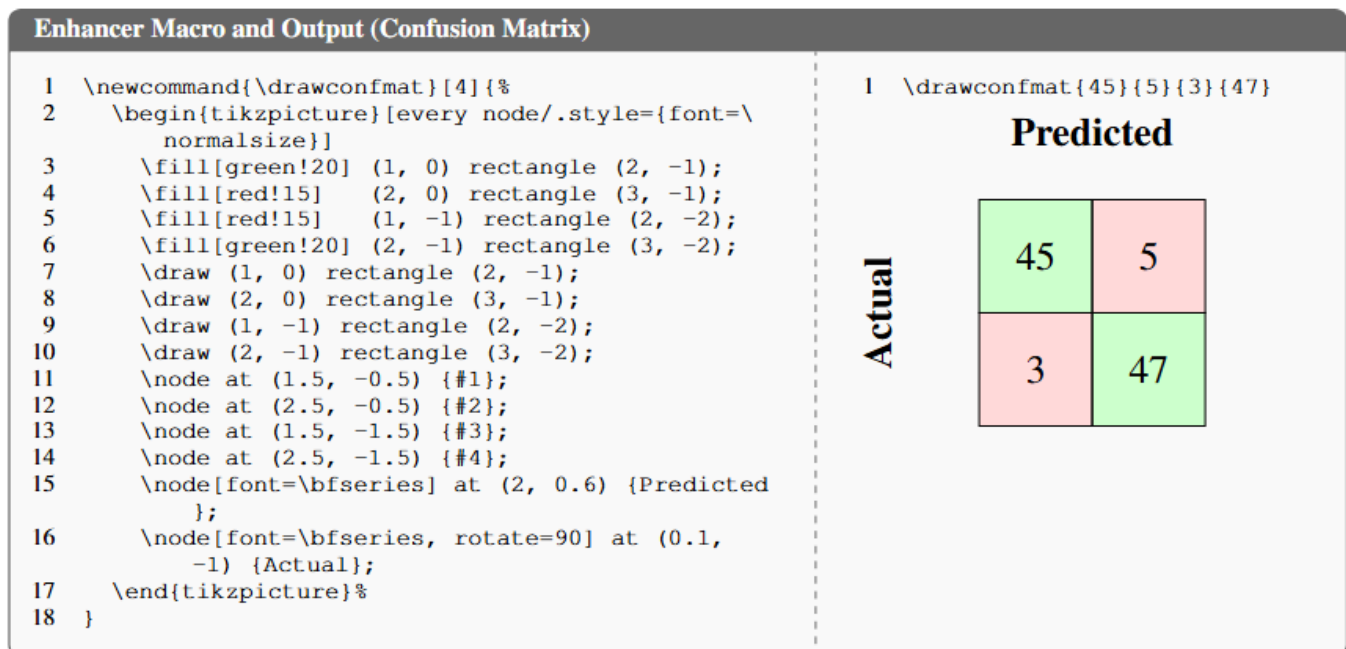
Enhancer Macro and Output (Confusion Matrix)

1 \newcommand{\drawconfmat}[4]{%
2 \begin{tikzpicture}[every node/.style={font=\normalsize}]
3 \fill[green!20] (1, 0) rectangle (2, -1);
4 \fill[red!15] (2, 0) rectangle (3, -1);
5 \fill[red!15] (1, -1) rectangle (2, -2);
6 \fill[green!20] (2, -1) rectangle (3, -2);
7 \draw (1, 0) rectangle (2, -1);
8 \draw (2, 0) rectangle (3, -1);
9 \draw (1, -1) rectangle (2, -2);
10 \draw (2, -1) rectangle (3, -2);
11 \node at (1.5, -0.5) {#1};
12 \node at (2.5, -0.5) {#2};
13 \node at (1.5, -1.5) {#3};
14 \node at (2.5, -1.5) {#4};
15 \node[font=\bfseries] at (2, 0.6) {Predicted};
16 \node[font=\bfseries, rotate=90] at (0.1, -1) {Actual};
17 \end{tikzpicture}%
18 }

1 \drawconfmat{45}{5}{3}{47}

Predicted

Actual

| 45 | 5 |
|---|---|
| 3 | 47 |